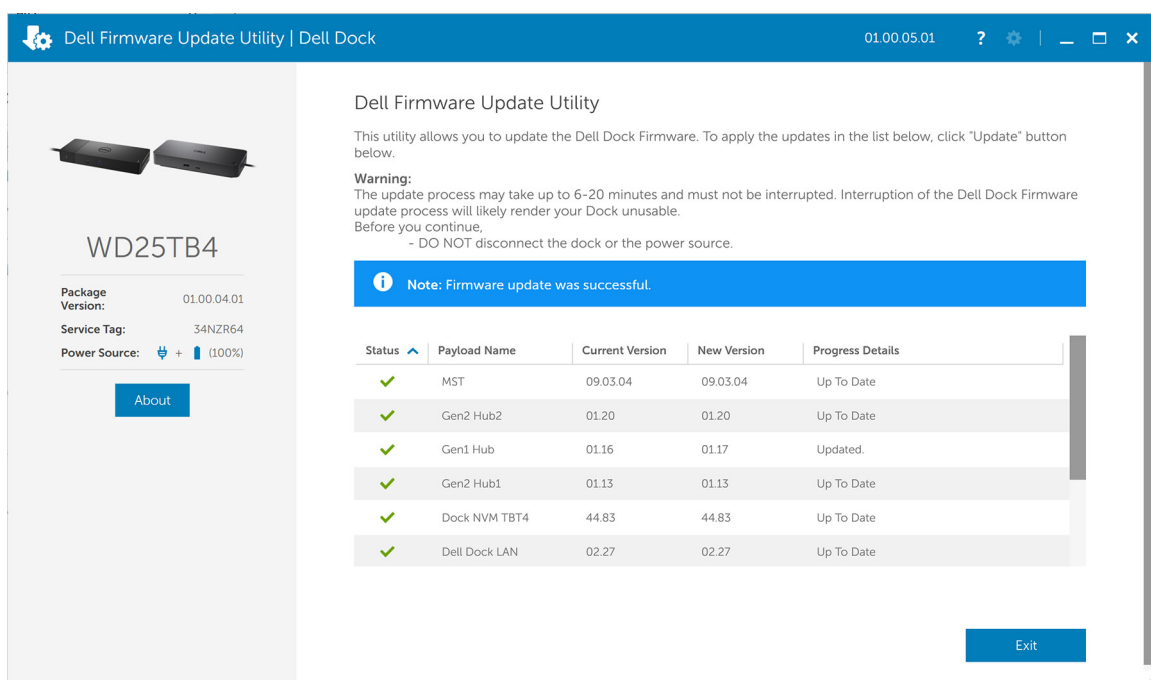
Dell Firmware Update Utility | Dell Dock

01.00.05.01 ? _ ☐ ✕

WD25TB4

| Package Version: | 01.00.04.01 |
|---|---|
| Service Tag: | 34NZR64 |
| Power Source: | + (100%) |

About

Dell Firmware Update Utility

This utility allows you to update the Dell Dock Firmware. To apply the updates in the list below, click "Update" button below.

Warning:
The update process may take up to 6-20 minutes and must not be interrupted. Interruption of the Dell Dock Firmware update process will likely render your Dock unusable.
Before you continue,
- DO NOT disconnect the dock or the power source.

Note: Firmware update was successful.

| Status | Payload Name | Current Version | New Version | Progress Details |
|---|---|---|---|---|
| ✓ | MST | 09.03.04 | 09.03.04 | Up To Date |
| ✓ | Gen2 Hub2 | 01.20 | 01.20 | Up To Date |
| ✓ | Gen1 Hub | 01.16 | 01.17 | Updated. |
| ✓ | Gen2 Hub1 | 01.13 | 01.13 | Up To Date |
| ✓ | Dock NVM TBT4 | 44.83 | 44.83 | Up To Date |
| ✓ | Dell Dock LAN | 02.27 | 02.27 | Up To Date |

Exit